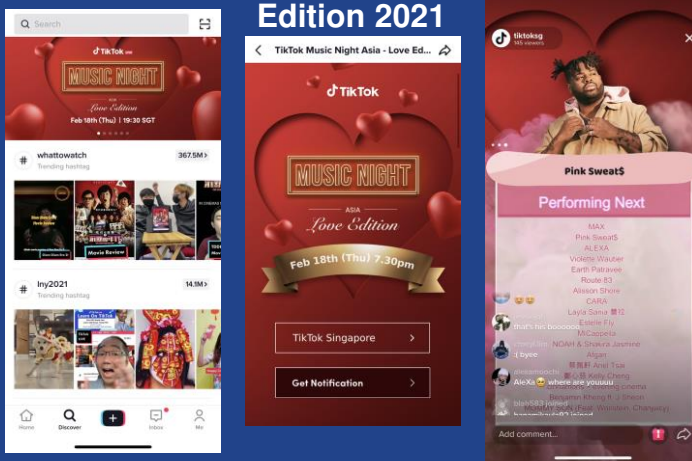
Edition 2021

Search

TikTok ASIA
MUSIC NIGHT
Love Edition
Feb 18th (Thu) | 19:30 SGT

whattowatch
Trending hashtag
367.5M >

Movie Review

lny2021
Trending hashtag
14.1M >

Home
Discover
+
Inbox
Me

TikTok Music Night Asia - Love Ed...

TikTok
MUSIC NIGHT
ASIA
Love Edition
Feb 18th (Thu) 7.30pm

TikTok Singapore >

Get Notification >

tiktoksg
145 viewers

Pink Sweat$

Performing Next
MAX
Pink Sweat$
ALEXA
Violette Wautier
Earth Patravee
Route 83
Alyson Shore
CARA
Layla Sama
Estelle Fly
McCappela
NOAH & Shakira Jasmine
Alijan
Ariel Tsai
Kelly Cheng
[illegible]
Benjamin Kheng ft. J Sheon
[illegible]

that's him booooo
NOAH & Shakira Jasmine
1 byee
AleXa where are youuuu
blah583 joined

Add comment...